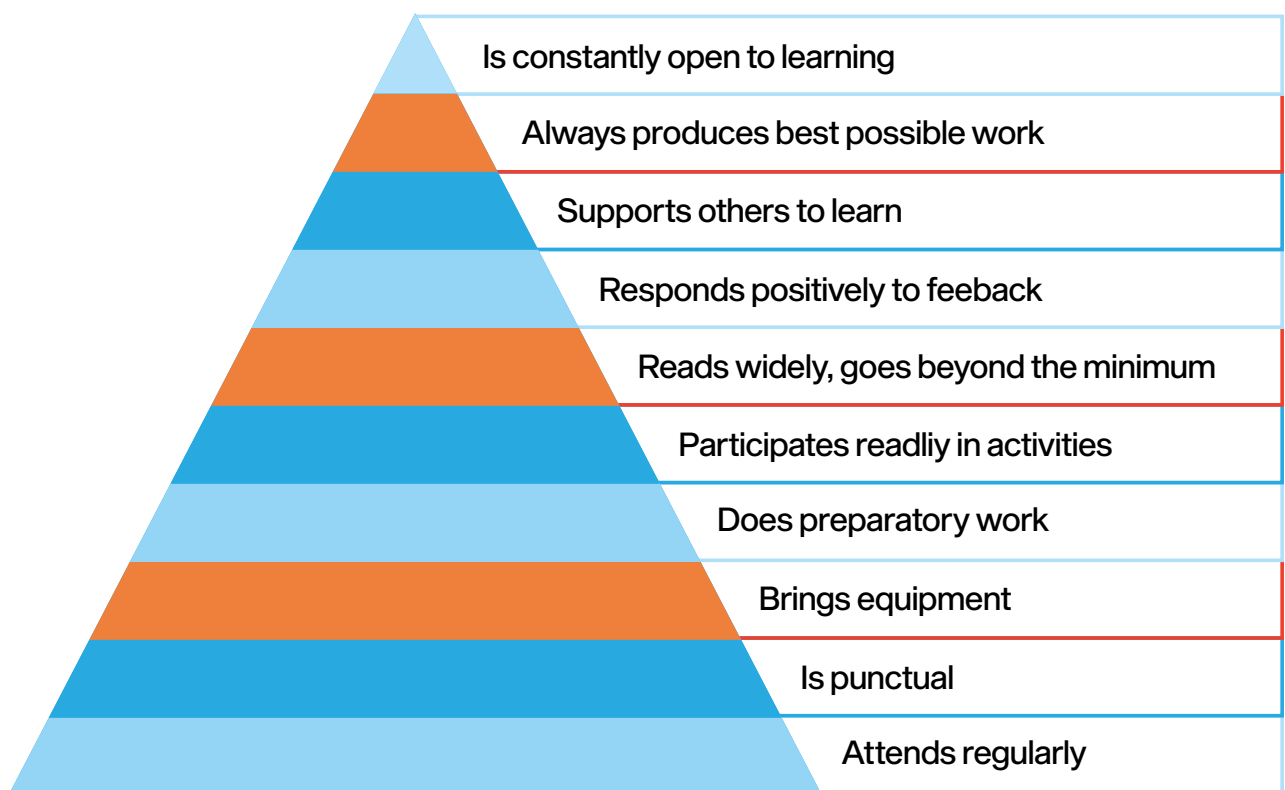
Is constantly open to learning

Always produces best possible work

Supports others to learn

Responds positively to feeback

Reads widely, goes beyond the minimum

Participates readliy in activities

Does preparatory work

Brings equipment

Is punctual

Attends regularly